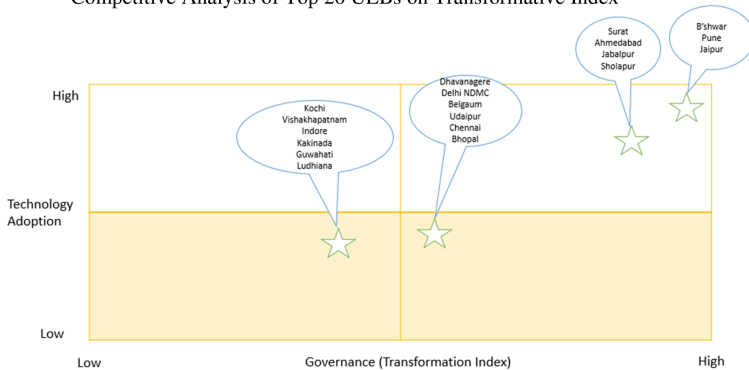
Competitive Analysis of Top 20 ULBs on Transformative Index

High

Technology Adoption

Low

Low

Governance (Transformation Index)

High

Kochi
Vishakhapatnam
Indore
Kakinada
Guwahati
Ludhiana

Dhavanagere
Delhi NDMC
Belgaum
Udaipur
Chennai
Bhopal

Surat
Ahmedabad
Jabalpur
Sholapur

B'shwar
Pune
Jaipur